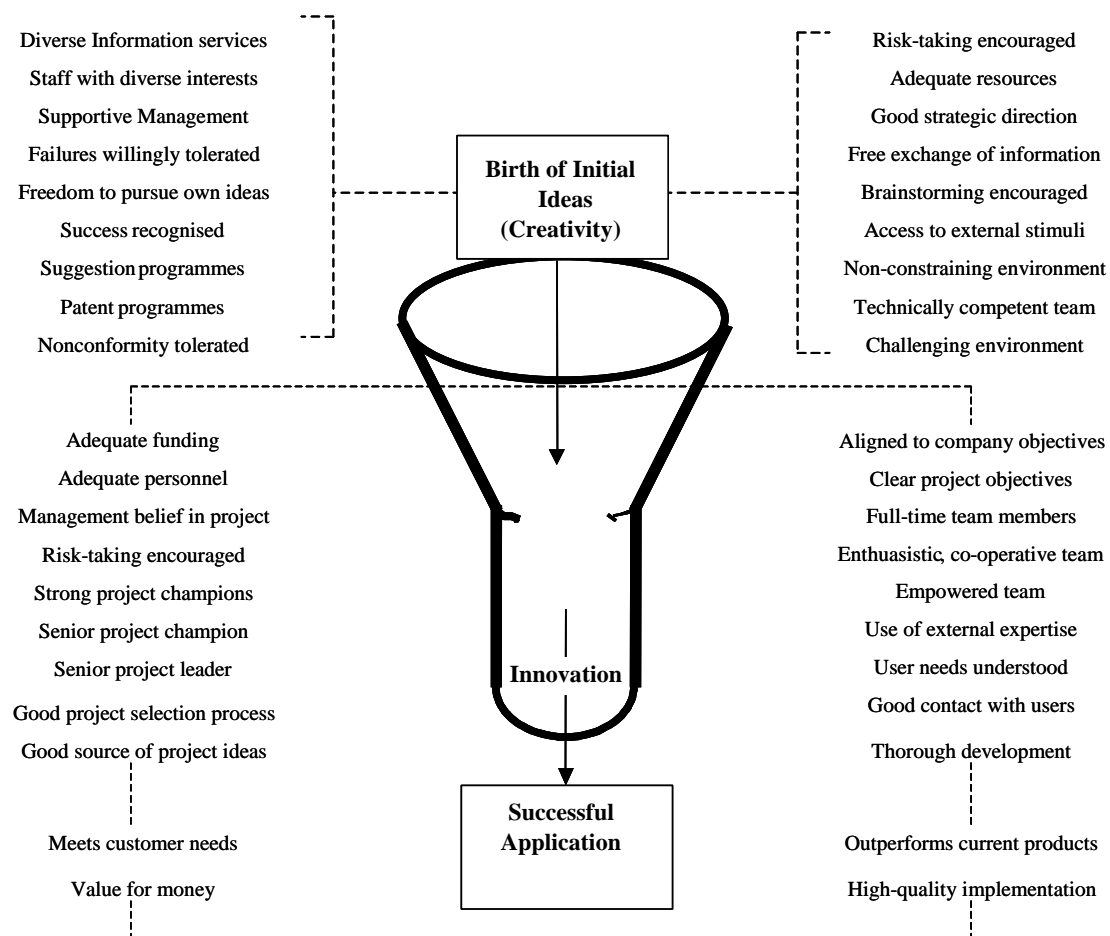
Diverse Information services
Staff with diverse interests
Supportive Management
Failures willingly tolerated
Freedom to pursue own ideas
Success recognised
Suggestion programmes
Patent programmes
Nonconformity tolerated

Birth of Initial Ideas (Creativity)

Risk-taking encouraged
Adequate resources
Good strategic direction
Free exchange of information
Brainstorming encouraged
Access to external stimuli
Non-constraining environment
Technically competent team
Challenging environment

Adequate funding
Adequate personnel
Management belief in project
Risk-taking encouraged
Strong project champions
Senior project champion
Senior project leader
Good project selection process
Good source of project ideas

Innovation

Aligned to company objectives
Clear project objectives
Full-time team members
Enthusiastic, co-operative team
Empowered team
Use of external expertise
User needs understood
Good contact with users
Thorough development

Successful Application

Meets customer needs
Value for money

Outperforms current products
High-quality implementation